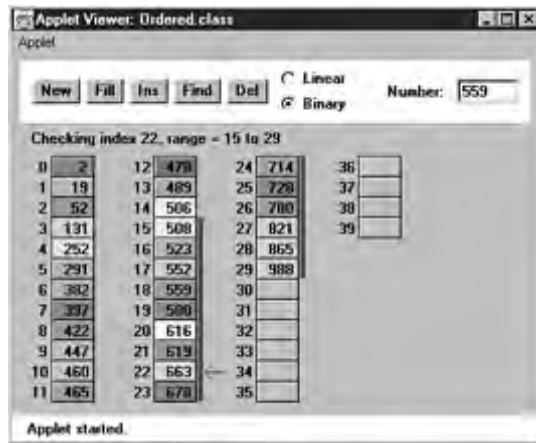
Applet Viewer: Ordered.class
Applet

New Fill Ins Find Del
Linear
Binary
Number: 559

Checking index 22, range = 15 to 29

| | | | | | | | |
|---|---|---|---|---|---|---|---|
| 0 | 2 | 12 | 479 | 24 | 714 | 36 | |
| 1 | 19 | 13 | 489 | 25 | 728 | 37 | |
| 2 | 52 | 14 | 506 | 26 | 780 | 38 | |
| 3 | 131 | 15 | 508 | 27 | 821 | 39 | |
| 4 | 252 | 16 | 523 | 28 | 865 | | |
| 5 | 291 | 17 | 552 | 29 | 988 | | |
| 6 | 382 | 18 | 559 | 30 | | | |
| 7 | 397 | 19 | 580 | 31 | | | |
| 8 | 422 | 20 | 616 | 32 | | | |
| 9 | 447 | 21 | 619 | 33 | | | |
| 10 | 460 | 22 | 663 | 34 | | | |
| 11 | 465 | 23 | 678 | 35 | | | |

Applet started.